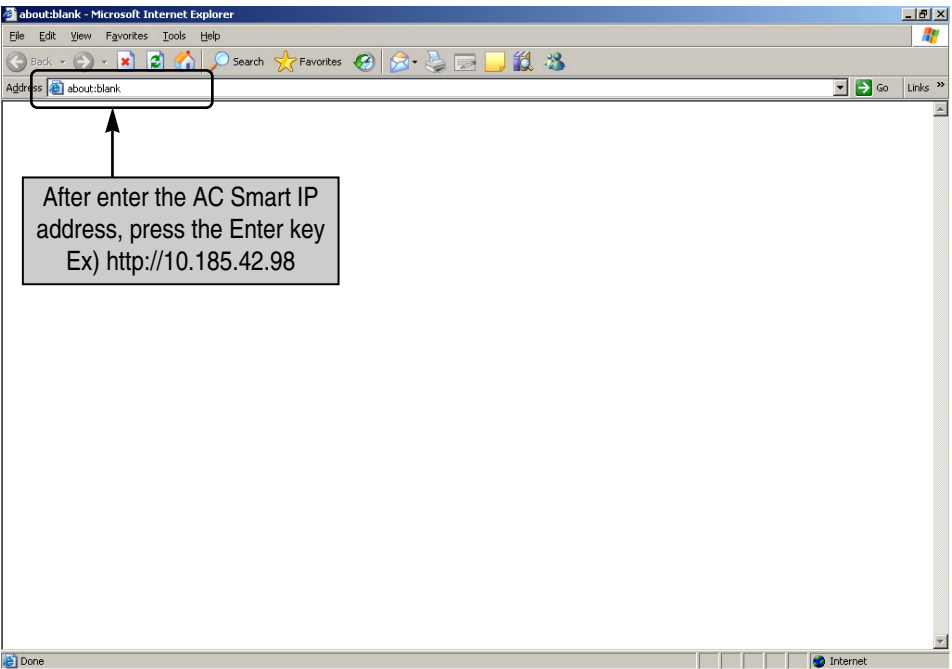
about:blank - Microsoft Internet Explorer

File Edit View Favorites Tools Help

Back Search Favorites

Address about:blank Go Links »

After enter the AC Smart IP address, press the Enter key
Ex) http://10.185.42.98

Done Internet